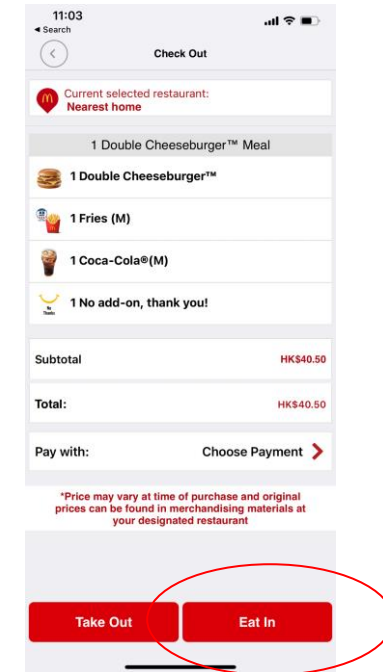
11:03
◀ Search

Check Out

Current selected restaurant:
Nearest home

1 Double Cheeseburger™ Meal

1 Double Cheeseburger™

1 Fries (M)

1 Coca-Cola®(M)

1 No add-on, thank you!

Subtotal HK$40.50

Total: HK$40.50

Pay with: Choose Payment

*Price may vary at time of purchase and original prices can be found in merchandising materials at your designated restaurant

Take Out

Eat In